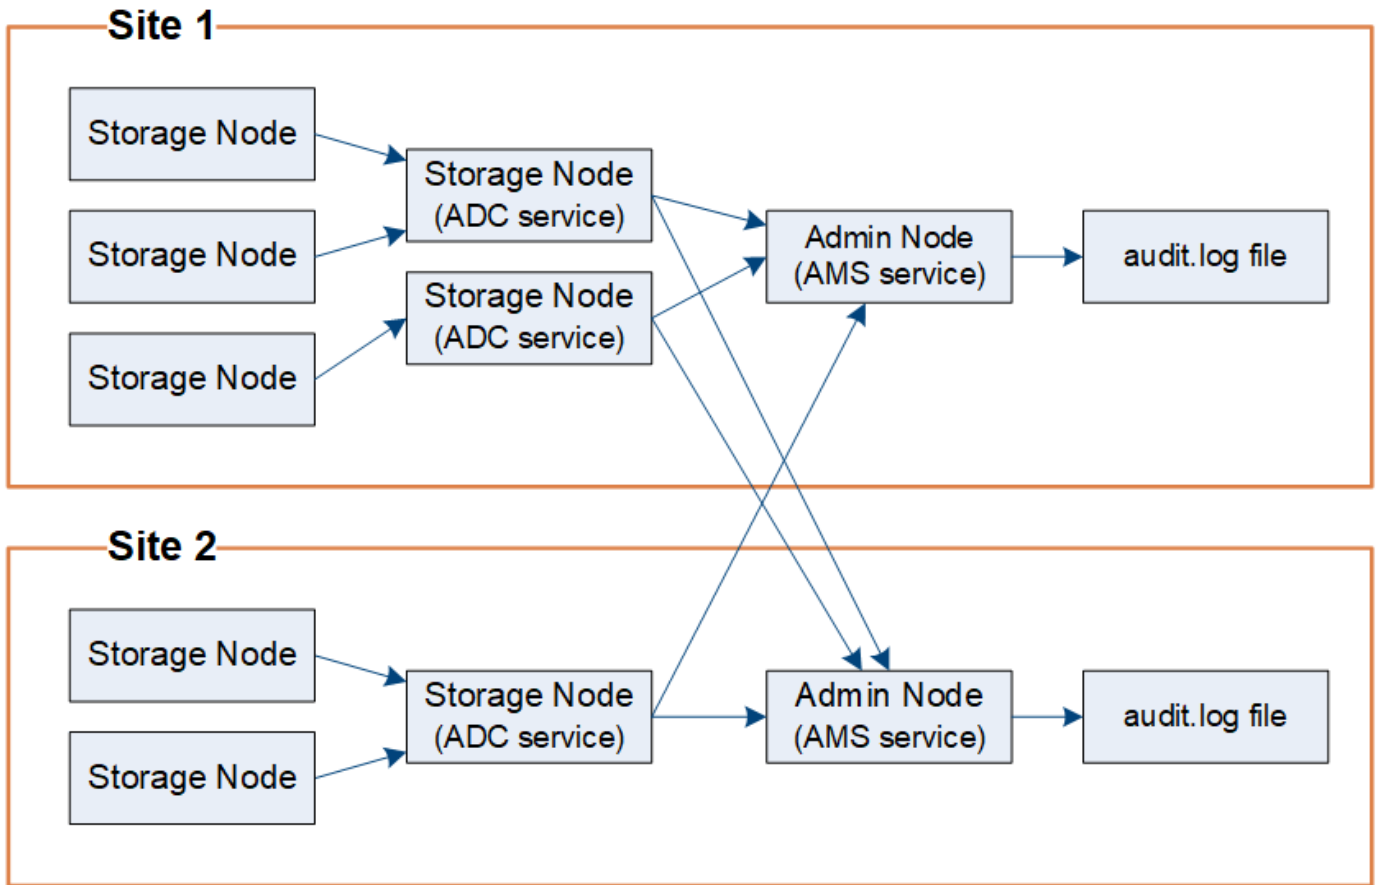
Site 1

Storage Node

Storage Node

Storage Node

Storage Node (ADC service)

Storage Node (ADC service)

Admin Node (AMS service)

audit.log file

Site 2

Storage Node

Storage Node

Storage Node (ADC service)

Admin Node (AMS service)

audit.log file